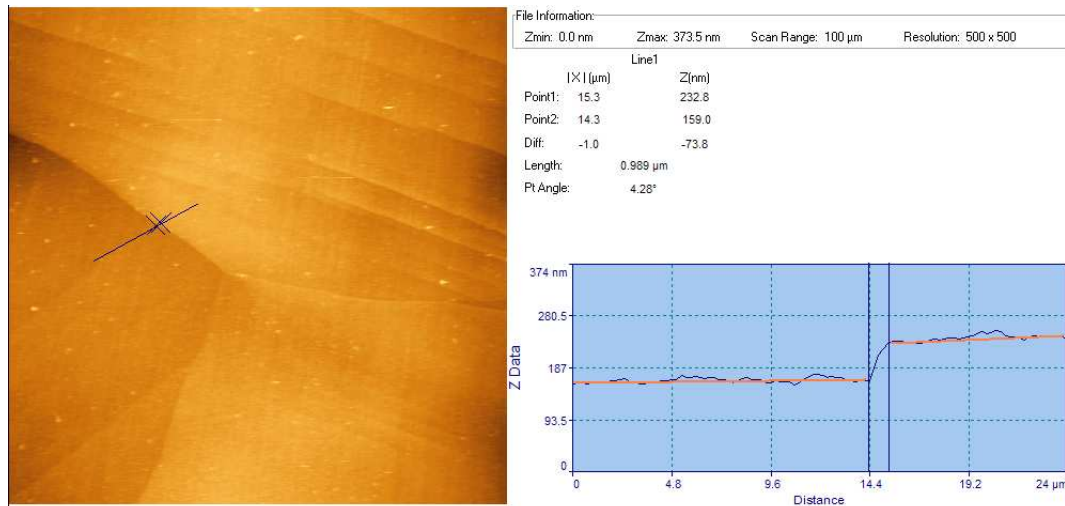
File Information:

Zmin: 0.0 nm Zmax: 373.5 nm Scan Range: 100 µm Resolution: 500 x 500

| | Line1 | |
|---|---|---|
| | \|X\| (µm) | Z(nm) |
| Point1: | 15.3 | 232.8 |
| Point2: | 14.3 | 159.0 |
| Diff: | -1.0 | -73.8 |
| Length: | 0.989 µm | |
| Pt Angle: | 4.28° | |

374 nm
280.5
187
93.5
0
Z Data
0 4.8 9.6 14.4 19.2 24 µm
Distance